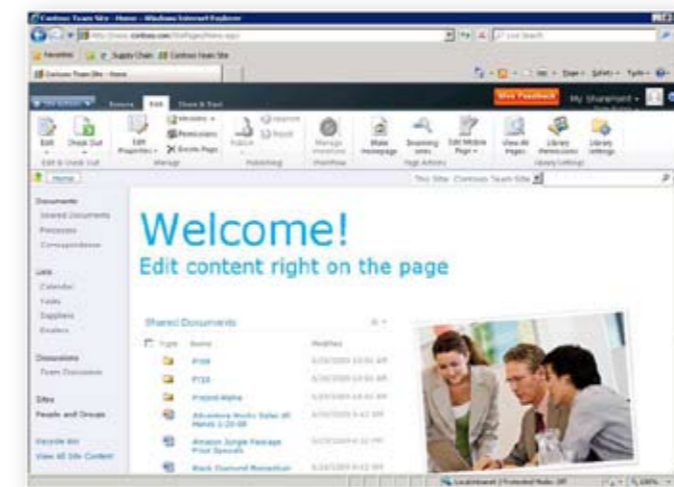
Contoso Team Site - Home - Windows Internet Explorer

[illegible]

Favorites | Supply Chain | Contoso Team Site

Contoso Team Site - Home

Site Actions | Browse | Edit | Page | Text

Give Feedback | My SharePoint

Edit | Check Out | Edit Properties | Versions | Permissions | Delete Page | Publish | Approve | Reject | Manage Workflows | Make Homepage | Incoming Links | Edit Mobile Page | View All Pages | Library Permissions | Library Settings

Edit & Check Out | Manage | Publishing | Workflow | Page Actions | Library Settings

Home

This Site: Contoso Team Site

Documents
Shared Documents
Processes
Correspondence

Lists
Calendar
Tasks
Suppliers
Resellers

Discussions
Team Discussion

Sites
People and Groups

Recycle Bin
View All Site Content

Welcome!
Edit content right on the page

Shared Documents

| Type | Name | Modified |
|---|---|---|
| | FY09 | 6/29/2009 10:01 AM |
| | FY10 | 6/29/2009 10:01 AM |
| | Project Alpha | 6/29/2009 10:01 AM |
| | Adventure Works Sales all Hands 1-20-08 | 6/29/2009 9:42 AM |
| | Amazon Jungle Package Price Specials | 6/29/2009 9:42 PM |
| | Black Diamond Promotion | 6/29/2009 9:42 AM |

Local intranet | Protected Mode: Off | 100%